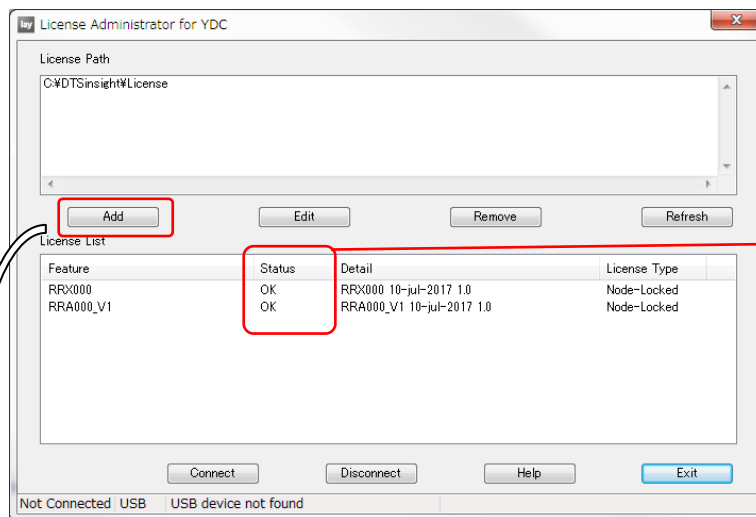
lay License Administrator for YDC

License Path

C:¥DTSinsight¥License

Add

Edit

Remove

Refresh

License List

| Feature | Status | Detail | License Type |
|---|---|---|---|
| RRX000 | OK | RRX000 10-jul-2017 1.0 | Node-Locked |
| RRA000_V1 | OK | RRA000_V1 10-jul-2017 1.0 | Node-Locked |

Connect

Disconnect

Help

Exit

Not Connected USB USB device not found